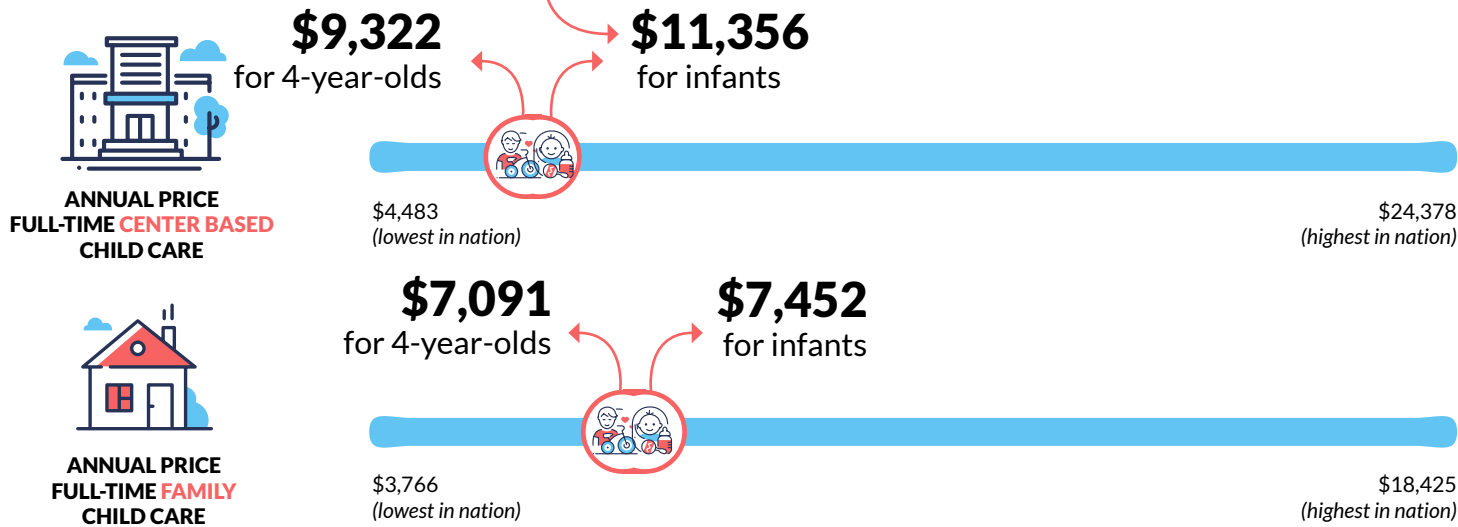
$9,322
for 4-year-olds

$11,356
for infants

ANNUAL PRICE
FULL-TIME CENTER BASED
CHILD CARE

$4,483
(lowest in nation)

$24,378
(highest in nation)

$7,091
for 4-year-olds

$7,452
for infants

ANNUAL PRICE
FULL-TIME FAMILY
CHILD CARE

$3,766
(lowest in nation)

$18,425
(highest in nation)